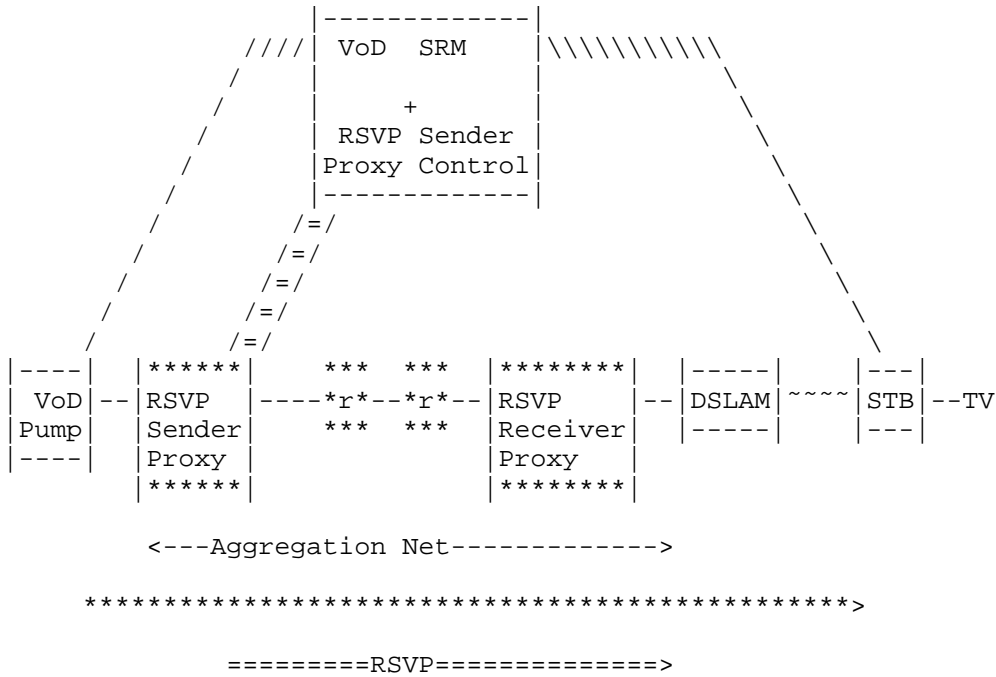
VoD SRM

+

RSVP Sender Proxy Control

VoD Pump

RSVP Sender Proxy

*r*

*r*

RSVP Receiver Proxy

DSLAM

STB

TV

<---Aggregation Net------------->

**********************************************>

========RSVP=============>